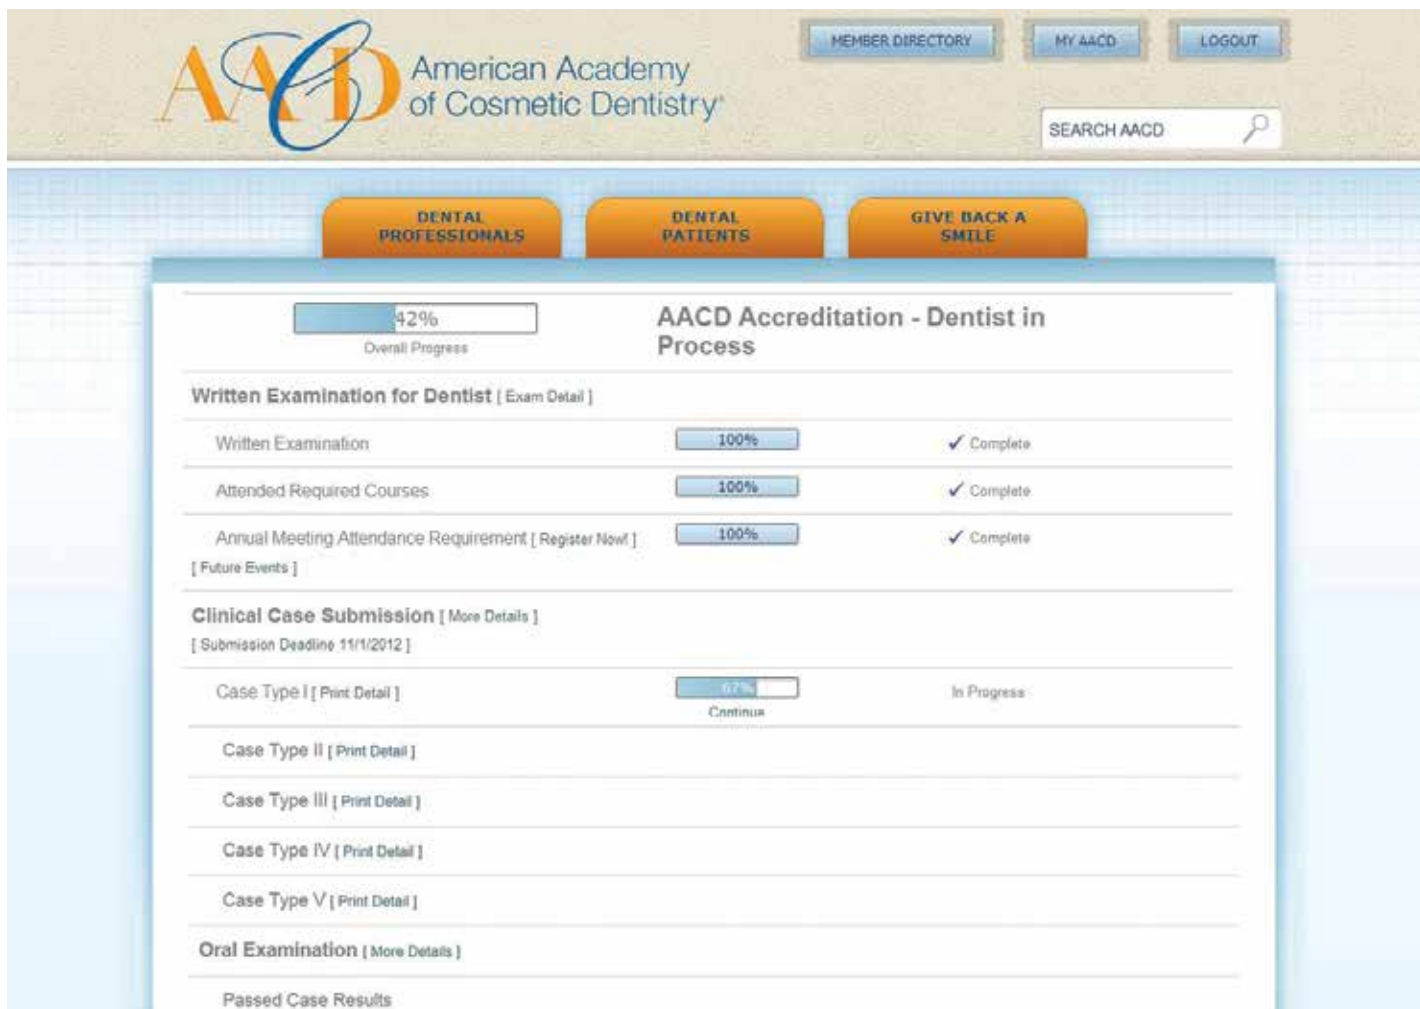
AACD American Academy of Cosmetic Dentistry®

MEMBER DIRECTORY MY AACD LOGOUT

SEARCH AACD

DENTAL PROFESSIONALS DENTAL PATIENTS GIVE BACK A SMILE

42%
Overall Progress

AACD Accreditation - Dentist in Process

Written Examination for Dentist [ Exam Detail ]

| | | |
|---|---|---|
| Written Examination | 100% | ✓ Complete |
| Attended Required Courses | 100% | ✓ Complete |
| Annual Meeting Attendance Requirement [ Register Now! ] [ Future Events ] | 100% | ✓ Complete |

Clinical Case Submission [ More Details ]
[ Submission Deadline 11/1/2012 ]

| | | |
|---|---|---|
| Case Type I [ Print Detail ] | 67% Continue | In Progress |
| Case Type II [ Print Detail ] | | |
| Case Type III [ Print Detail ] | | |
| Case Type IV [ Print Detail ] | | |
| Case Type V [ Print Detail ] | | |

Oral Examination [ More Details ]

Passed Case Results